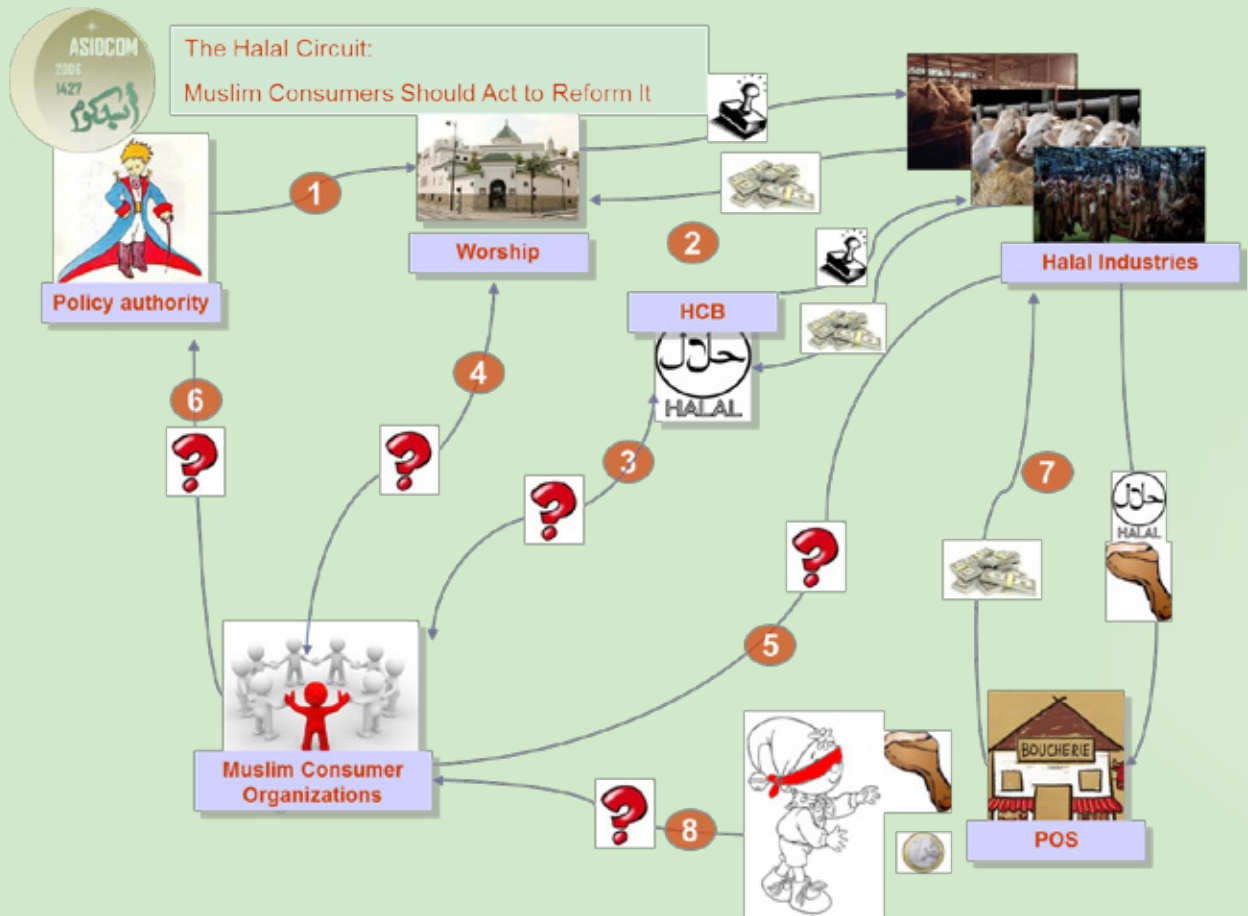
ASIDCOM
2006
1427
أسيدكوم

The Halal Circuit:
Muslim Consumers Should Act to Reform It

1

Worship

2

Policy authority

HCB

Halal Industries

حلال
HALAL

6

4

3

7

حلال
HALAL

5

Muslim Consumer Organizations

8

BOUCHERIE

POS